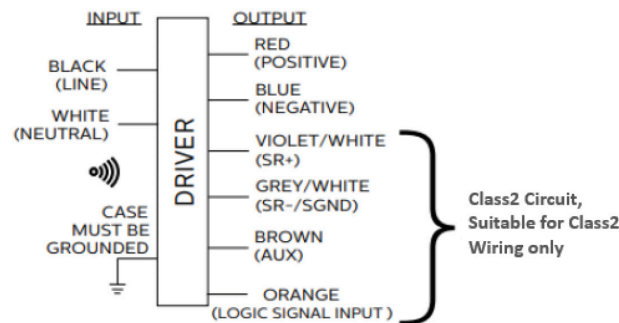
INPUT

BLACK (LINE)

WHITE (NEUTRAL)

CASE MUST BE GROUNDED

DRIVER

OUTPUT

RED (POSITIVE)

BLUE (NEGATIVE)

VIOLET/WHITE (SR+)

GREY/WHITE (SR-/SGND)

BROWN (AUX)

ORANGE (LOGIC SIGNAL INPUT )

Class2 Circuit, Suitable for Class2 Wiring only